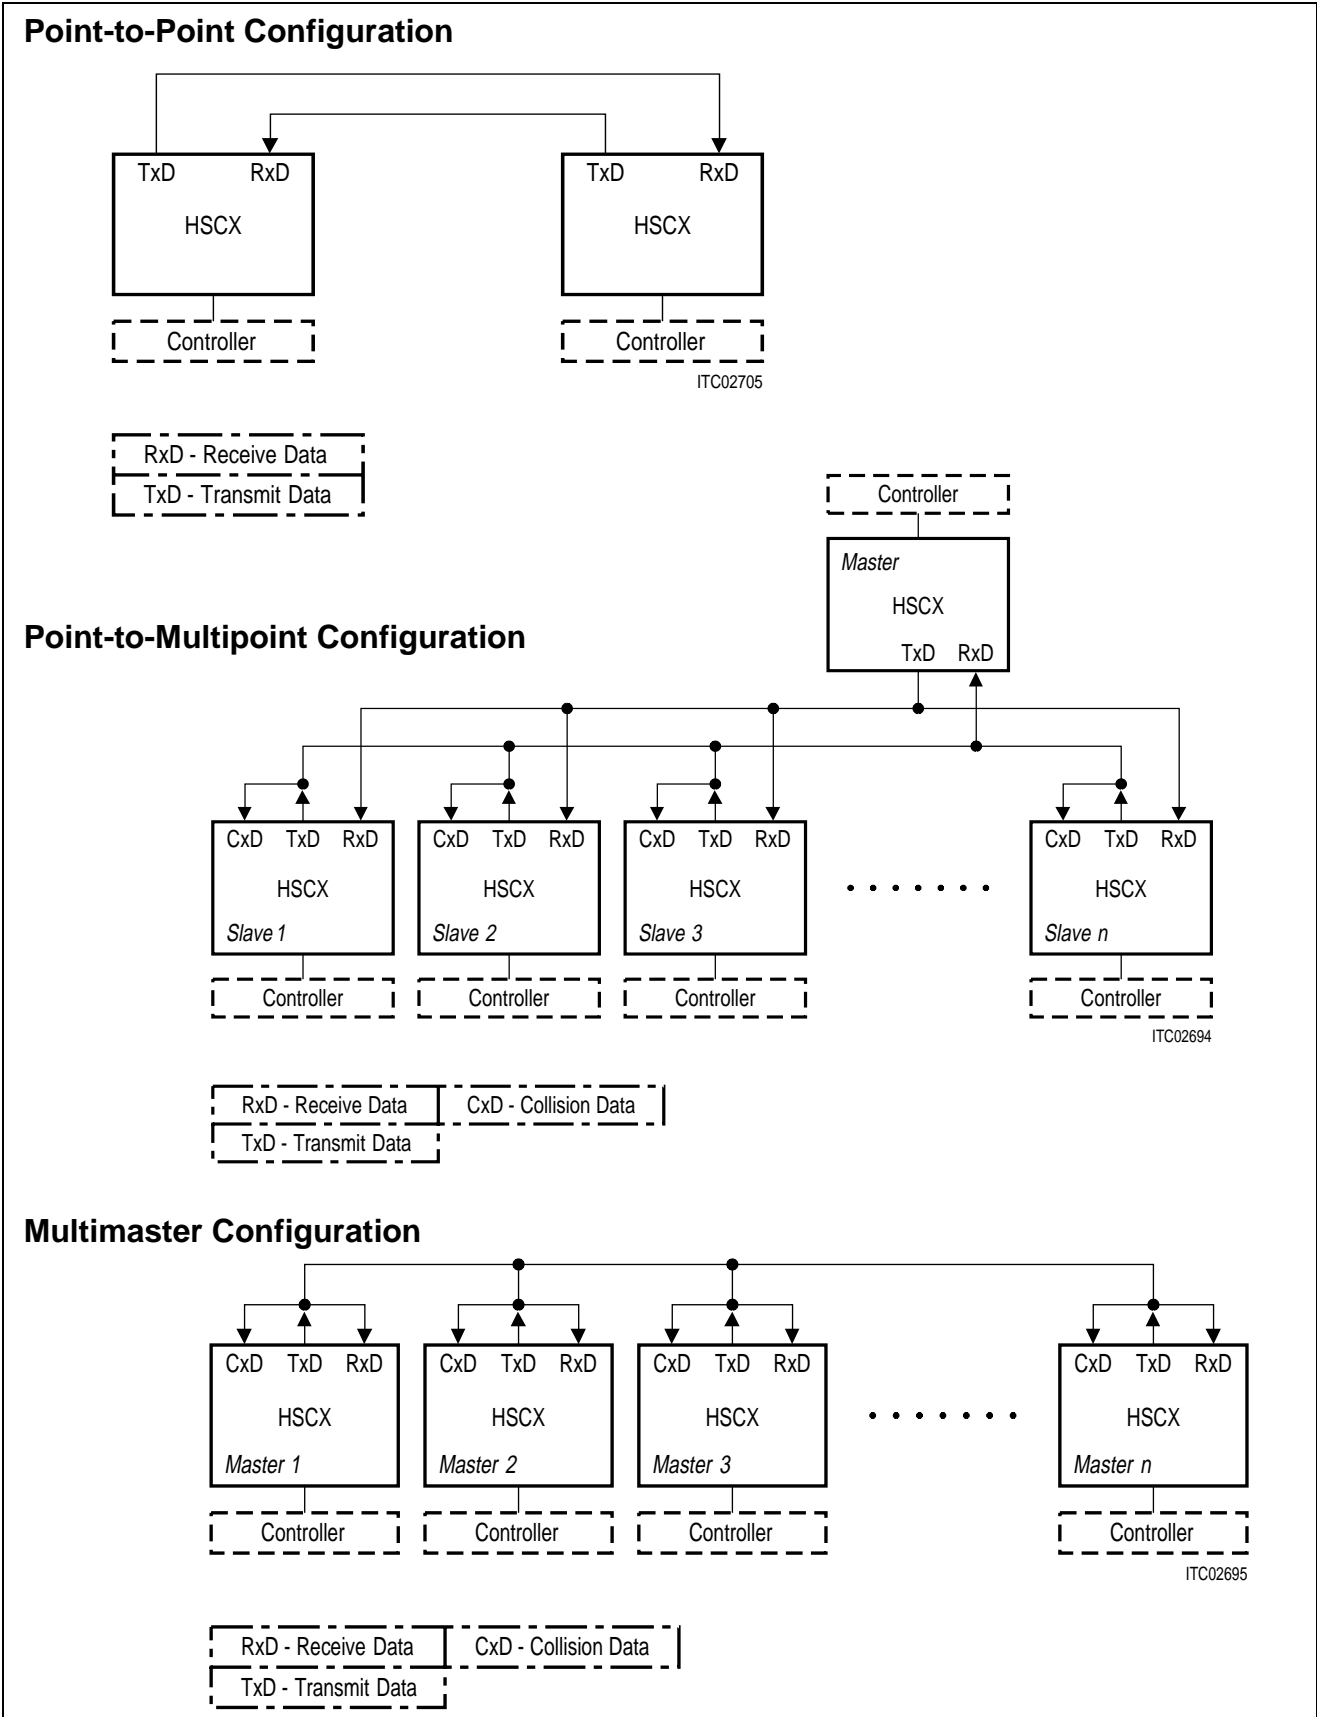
Point-to-Point Configuration

TxD RxD
HSCX
Controller

TxD RxD
HSCX
Controller

ITC02705

RxD - Receive Data
TxD - Transmit Data

Controller
Master
HSCX
TxD RxD

Point-to-Multipoint Configuration

CxD TxD RxD
HSCX
Slave 1
Controller

CxD TxD RxD
HSCX
Slave 2
Controller

CxD TxD RxD
HSCX
Slave 3
Controller

. . . . . . .

CxD TxD RxD
HSCX
Slave n
Controller

ITC02694

RxD - Receive Data
CxD - Collision Data
TxD - Transmit Data

Multimaster Configuration

CxD TxD RxD
HSCX
Master 1
Controller

CxD TxD RxD
HSCX
Master 2
Controller

CxD TxD RxD
HSCX
Master 3
Controller

. . . . . . .

CxD TxD RxD
HSCX
Master n
Controller

ITC02695

RxD - Receive Data
CxD - Collision Data
TxD - Transmit Data